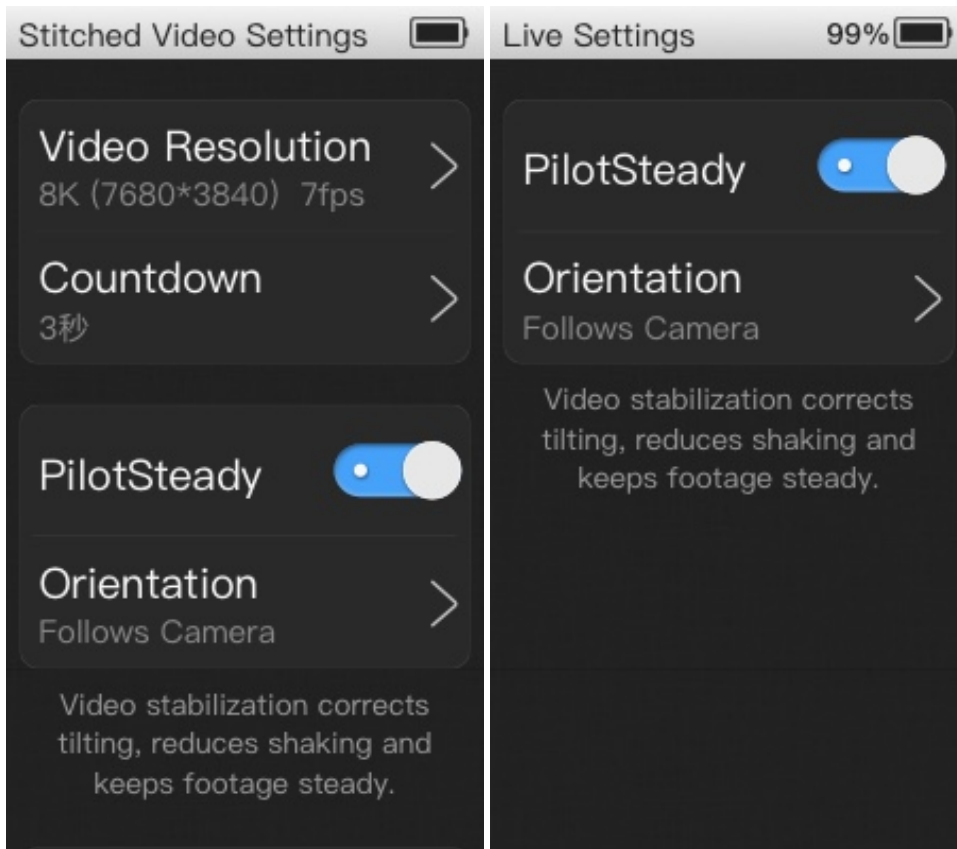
Stitched Video Settings

Video Resolution
8K (7680*3840) 7fps

Countdown
3秒

PilotSteady

Orientation
Follows Camera

Video stabilization corrects tilting, reduces shaking and keeps footage steady.

Live Settings 99%

PilotSteady

Orientation
Follows Camera

Video stabilization corrects tilting, reduces shaking and keeps footage steady.